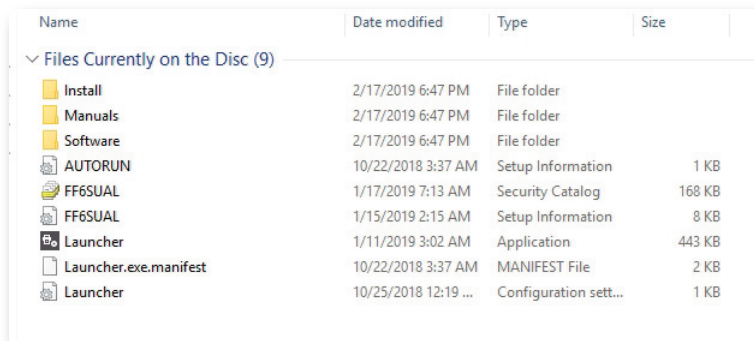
| Name | Date modified | Type | Size |
|---|---|---|---|

Files Currently on the Disc (9)

| Name | Date modified | Type | Size |
|---|---|---|---|
| Install | 2/17/2019 6:47 PM | File folder | |
| Manuals | 2/17/2019 6:47 PM | File folder | |
| Software | 2/17/2019 6:47 PM | File folder | |
| AUTORUN | 10/22/2018 3:37 AM | Setup Information | 1 KB |
| FF6SUAL | 1/17/2019 7:13 AM | Security Catalog | 168 KB |
| FF6SUAL | 1/15/2019 2:15 AM | Setup Information | 8 KB |
| Launcher | 1/11/2019 3:02 AM | Application | 443 KB |
| Launcher.exe.manifest | 10/22/2018 3:37 AM | MANIFEST File | 2 KB |
| Launcher | 10/25/2018 12:19 ... | Configuration sett... | 1 KB |